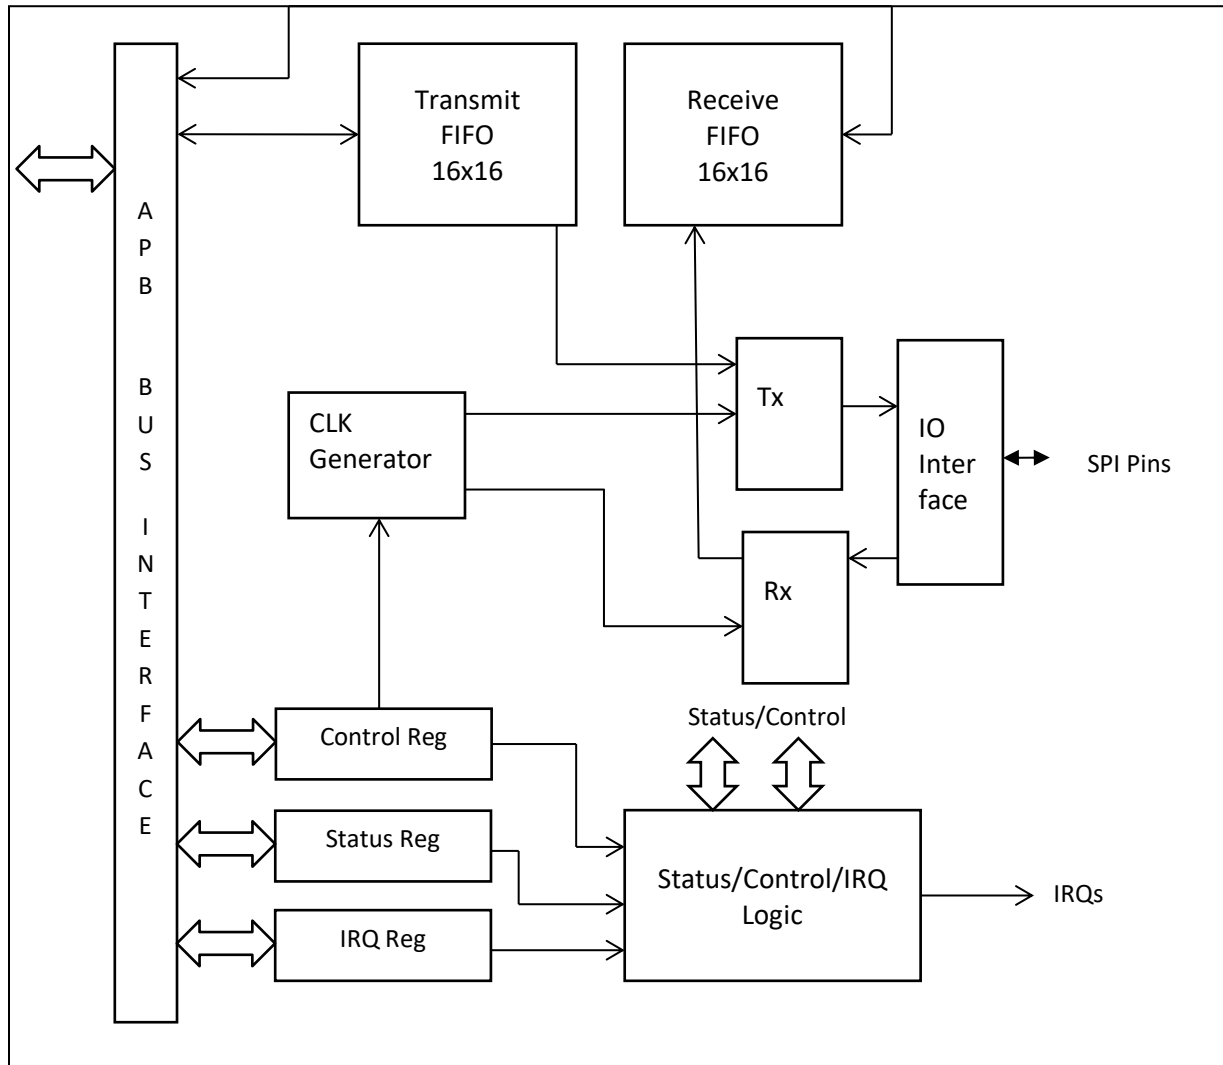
Transmit FIFO 16x16

Receive FIFO 16x16

A P B

B U S

I N T E R F A C E

CLK Generator

Tx

IO Inter face

SPI Pins

Rx

Status/Control

Control Reg

Status Reg

IRQ Reg

Status/Control/IRQ Logic

IRQs